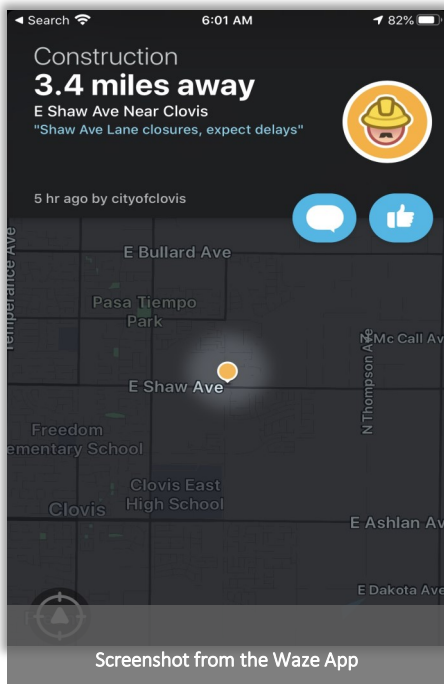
◀ Search
6:01 AM
82%

Construction
3.4 miles away
E Shaw Ave Near Clovis
"Shaw Ave Lane closures, expect delays"

5 hr ago by cityofclovis

E Bullard Ave
Temperance Ave
Pasa Tiempo Park
N Mc Call Av
E Shaw Ave
N Thompson Ave
Freedom ementary School
Clovis East High School
Clovis
E Ashlan Av
E Dakota Ave

Screenshot from the Waze App